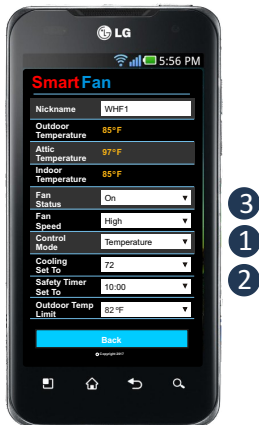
LG

5:56 PM

SmartFan

| | |
|---|---|
| Nickname | WHF1 |
| Outdoor Temperature | 85°F |
| Attic Temperature | 97°F |
| Indoor Temperature | 85°F |
| Fan Status | On |
| Fan Speed | High |
| Control Mode | Temperature |
| Cooling Set To | 72 |
| Safety Timer Set To | 10:00 |
| Outdoor Temp Limit | 82°F |

3
1
2

Back

© Copyright 2017